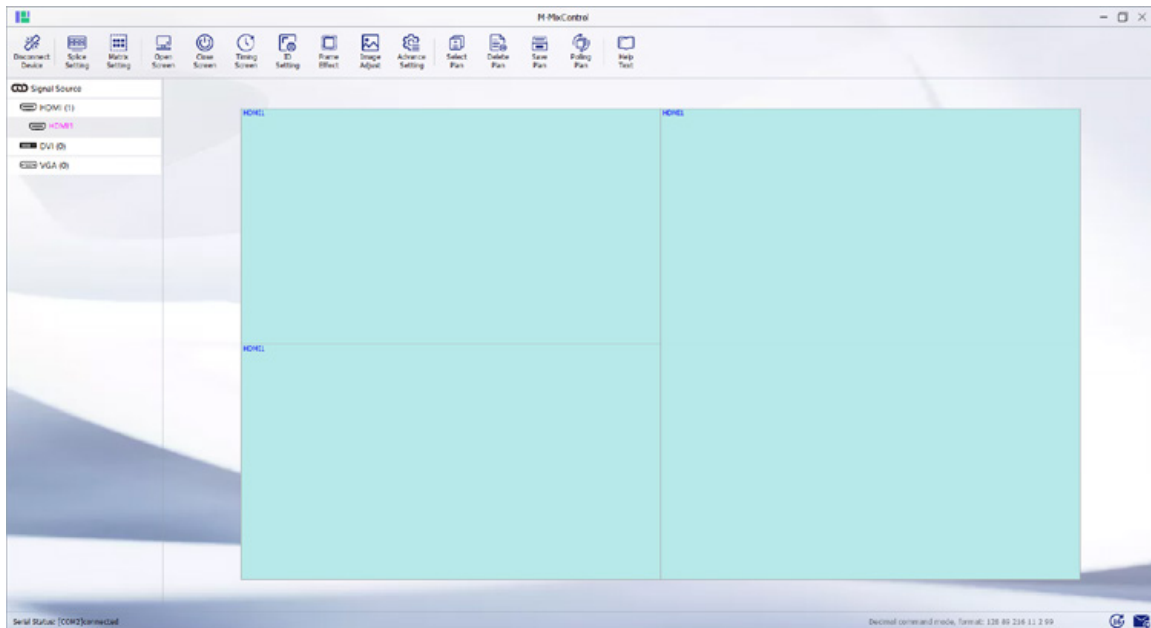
M-MixControl

Disconnect Device
Splice Setting
Matrix Setting
Open Screen
Close Screen
Timing Screen
ID Setting
Frame Effect
Image Adjust
Advance Setting
Select Plan
Delete Plan
Save Plan
Polling Plan
Help Text

Signal Source
HDMI (1)
HDMI1
DVI (0)
VGA (0)

HDMI1
HDMI1
HDMI1

Serial Status: [COM2]connected

Decimal command mode, format: 128 89 216 1 2 99